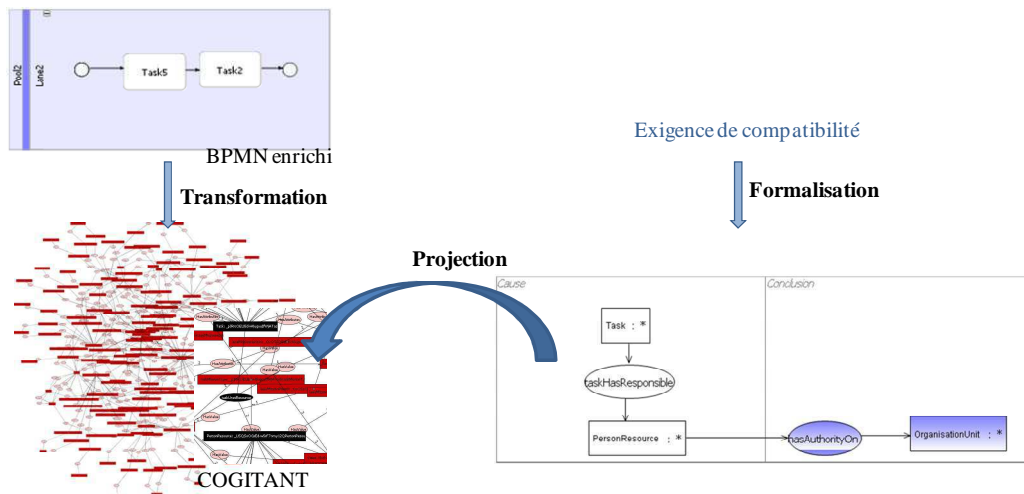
Pool2
Lane2
Task5
Task2
BPMN enrichi
Transformation
Exigence de compatibilité
Formalisation
Projection
Cause
Conclusion
Task : *
taskHasResponsible
PersonResource : *
hasAuthorityOn
OrganisationUnit : *
COGITANT